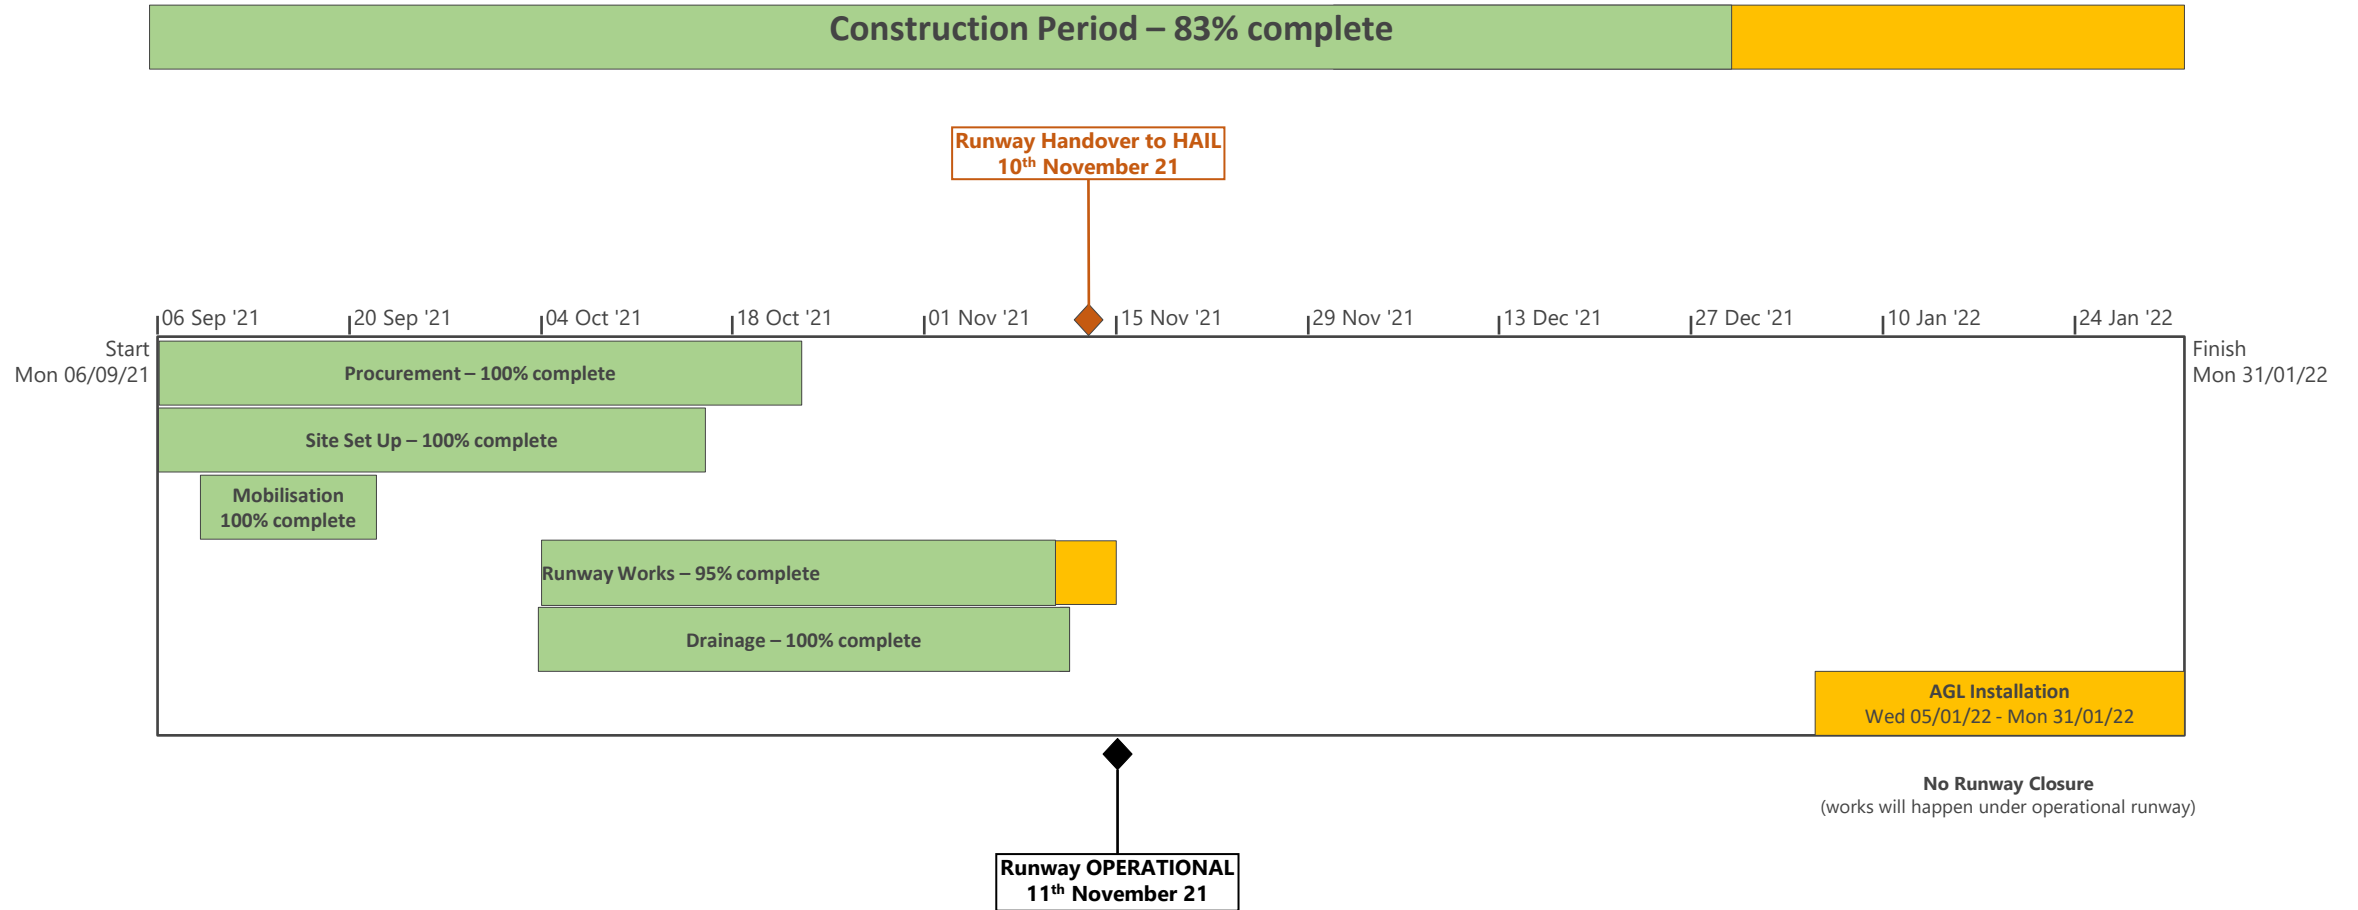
Construction Period – 83% complete

Runway Handover to HAIL
10$^{th}$ November 21

06 Sep '21
20 Sep '21
04 Oct '21
18 Oct '21
01 Nov '21
15 Nov '21
29 Nov '21
13 Dec '21
27 Dec '21
10 Jan '22
24 Jan '22

Start
Mon 06/09/21

Finish
Mon 31/01/22

Procurement – 100% complete

Site Set Up – 100% complete

Mobilisation
100% complete

Runway Works – 95% complete

Drainage – 100% complete

AGL Installation
Wed 05/01/22 - Mon 31/01/22

No Runway Closure
(works will happen under operational runway)

Runway OPERATIONAL
11$^{th}$ November 21